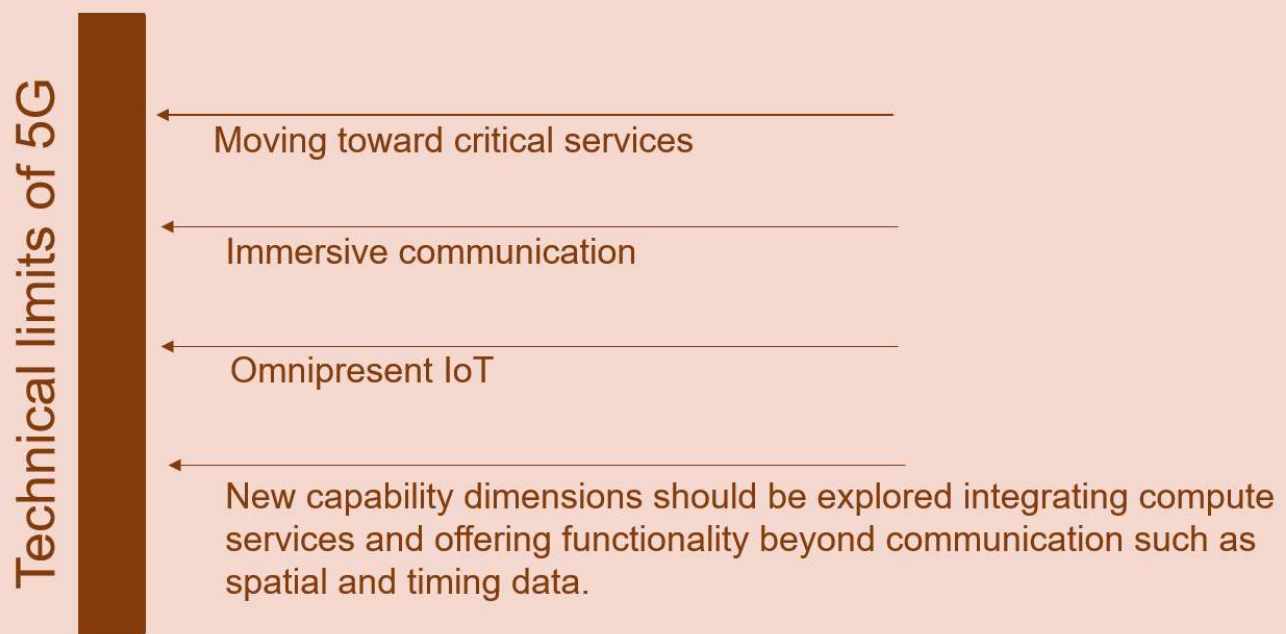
Technical limits of 5G

Moving toward critical services

Immersive communication

Omnipresent IoT

New capability dimensions should be explored integrating compute services and offering functionality beyond communication such as spatial and timing data.